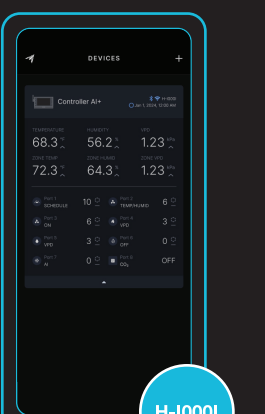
DEVICES
+

Controller AI+
H-1000
Jan 1, 2024, 12:00 AM

TEMPERATURE
68.3 °F

HUMIDITY
56.2 %

VPD
1.23 kPa

ZONE TEMP
72.3 °F

ZONE HUMID
64.3 %

ZONE VPD
1.23 kPa

Port 1
SCHEDULE
10

Port 2
TEMP/HUMID
6

Port 3
ON
6

Port 4
VPD
3

Port 5
VPD
3

Port 6
OFF
0

Port 7
AI
0

Port 8
$CO_2$
OFF

H-1000L